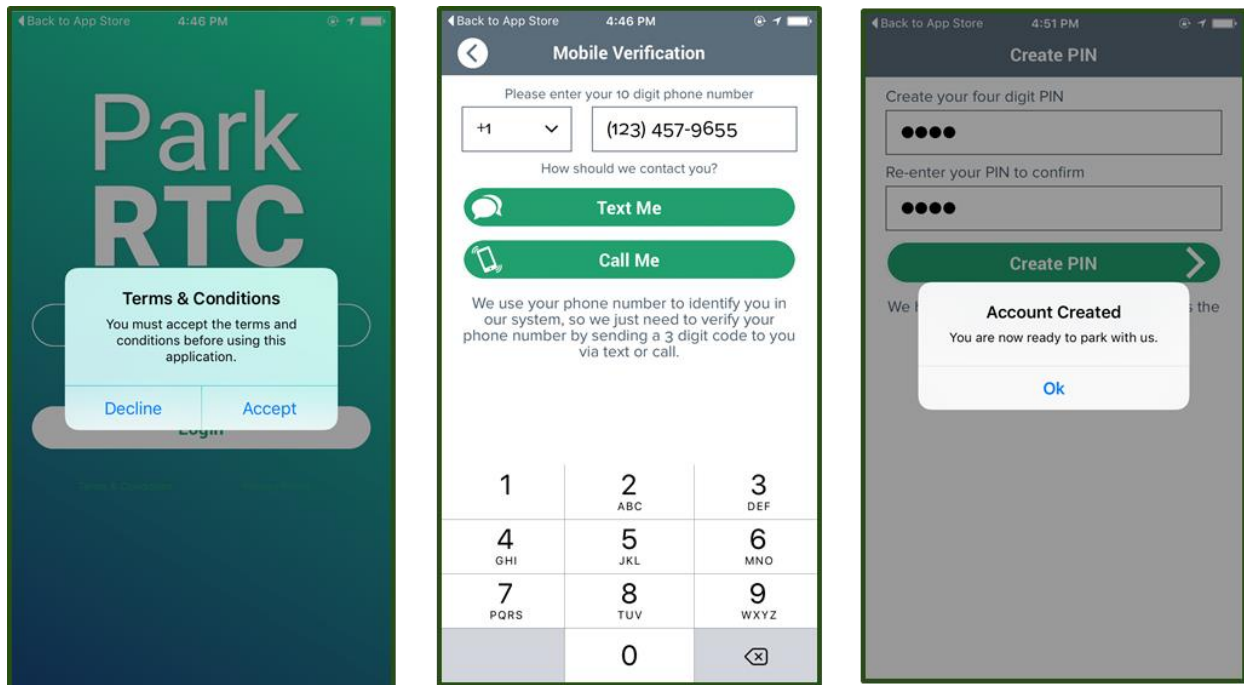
◀Back to App Store 4:46 PM

Park
RTC

Terms & Conditions
You must accept the terms and conditions before using this application.

Decline Accept

Login

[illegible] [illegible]

◀Back to App Store 4:46 PM

Mobile Verification

Please enter your 10 digit phone number

+1

(123) 457-9655

How should we contact you?

Text Me

Call Me

We use your phone number to identify you in our system, so we just need to verify your phone number by sending a 3 digit code to you via text or call.

1
2 ABC
3 DEF
4 GHI
5 JKL
6 MNO
7 PQRS
8 TUV
9 WXYZ
0

◀Back to App Store 4:51 PM

Create PIN

Create your four digit PIN

●●●●

Re-enter your PIN to confirm

●●●●

Create PIN

We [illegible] s the

Account Created
You are now ready to park with us.

Ok